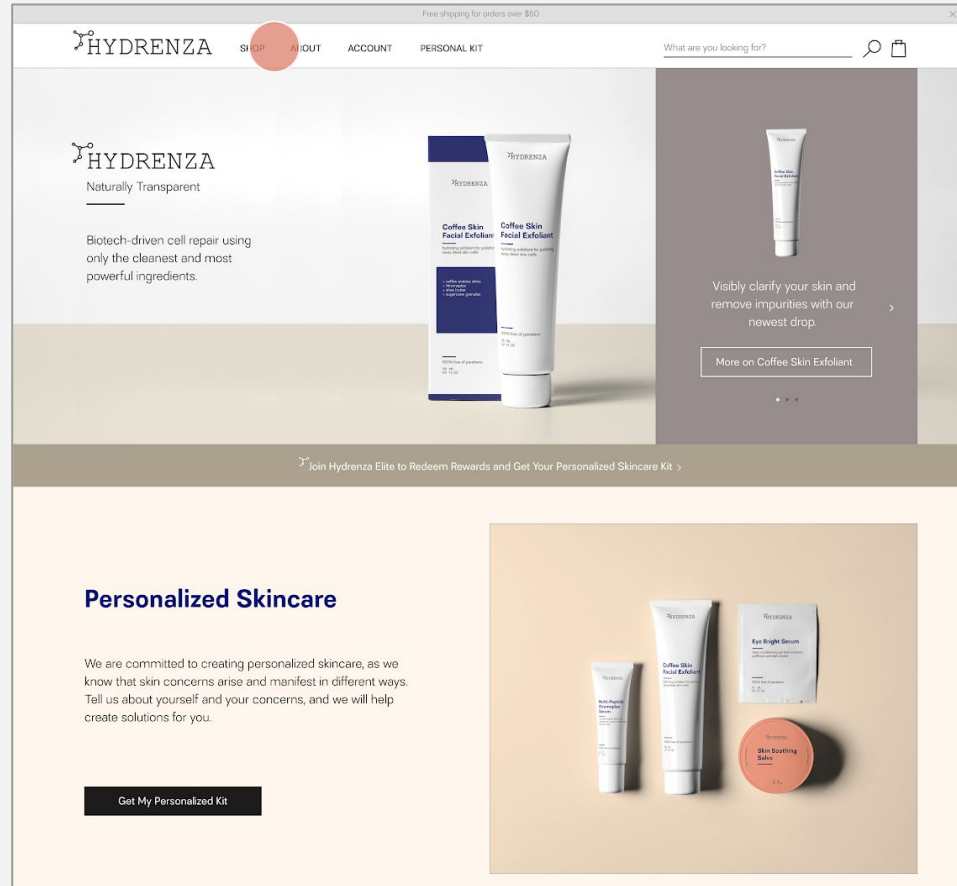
Free shipping for orders over $50

HYDRENZA SHOP ABOUT ACCOUNT PERSONAL KIT

What are you looking for?

HYDRENZA
Naturally Transparent

Biotech-driven cell repair using only the cleanest and most powerful ingredients.

HYDRENZA
Coffee Skin Facial Exfoliant

HYDRENZA
Coffee Skin Facial Exfoliant

Coffee Skin Facial Exfoliant

Visibly clarify your skin and remove impurities with our newest drop.

More on Coffee Skin Exfoliant

Join Hydrenza Elite to Redeem Rewards and Get Your Personalized Skincare Kit >

Personalized Skincare

We are committed to creating personalized skincare, as we know that skin concerns arise and manifest in different ways. Tell us about yourself and your concerns, and we will help create solutions for you.

Get My Personalized Kit

HYDRENZA
Multi-Peptide Strengthen Serum

HYDRENZA
Coffee Skin Facial Exfoliant

HYDRENZA
Eye Bright Serum

Hydrenza
Skin Soothing Salve